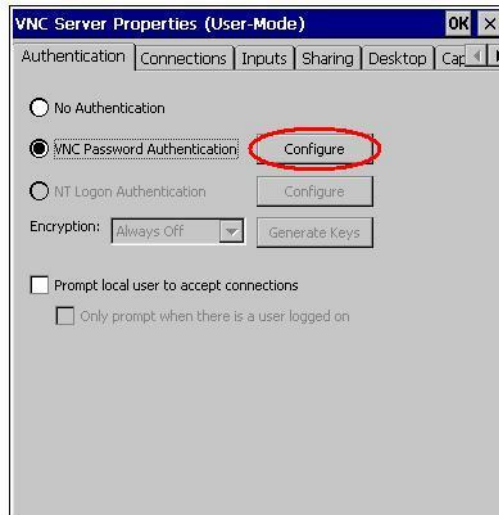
VNC Server Properties (User-Mode)
OK ×

Authentication | Connections | Inputs | Sharing | Desktop | Cap

No Authentication

VNC Password Authentication
Configure

NT Logon Authentication
Configure

Encryption: Always Off
Generate Keys

Prompt local user to accept connections

Only prompt when there is a user logged on